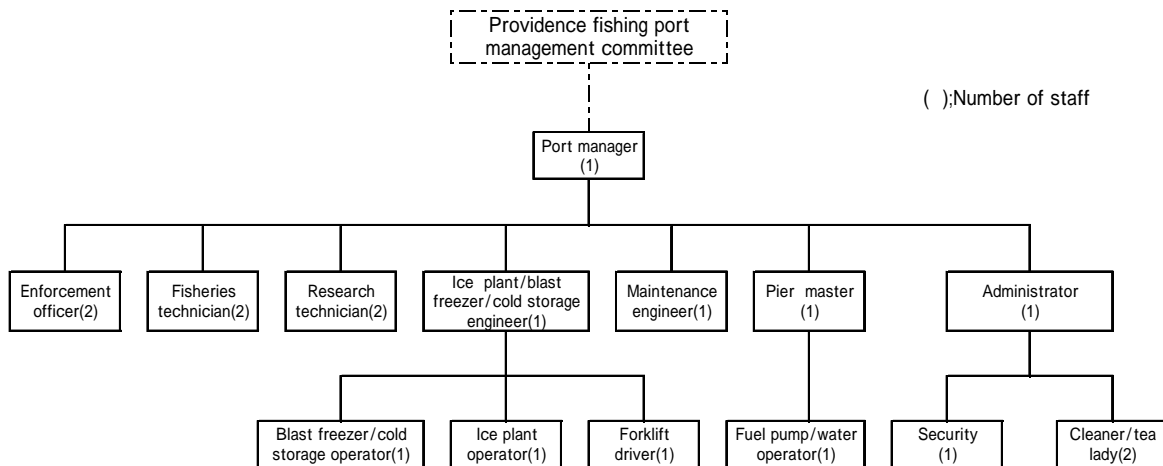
Providence fishing port management committee

( );Number of staff

Port manager (1)

Enforcement officer(2)

Fisheries technician(2)

Research technician(2)

Ice plant/blast freezer/cold storage engineer(1)

Maintenance engineer(1)

Pier master (1)

Administrator (1)

Blast freezer/cold storage operator(1)

Ice plant operator(1)

Forklift driver(1)

Fuel pump/water operator(1)

Security (1)

Cleaner/tea lady(2)